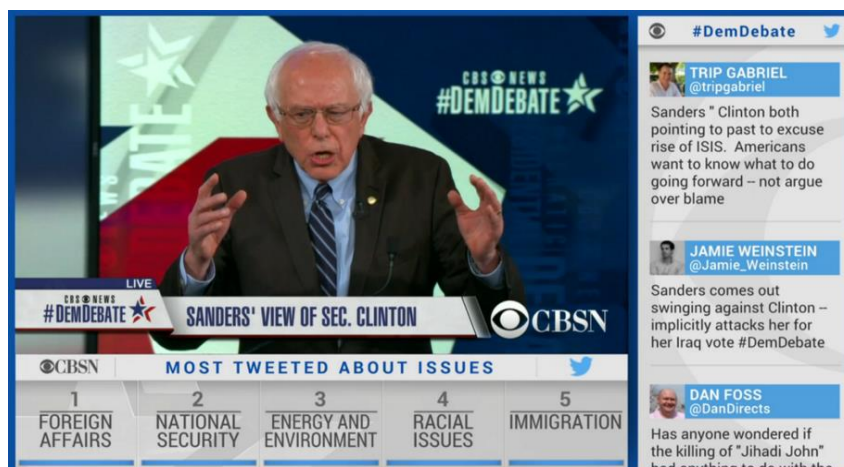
CBS NEWS
#DEMDEBATE

LIVE
CBS NEWS
#DEMDEBATE
SANDERS' VIEW OF SEC. CLINTON
CBSN

CBSN
MOST TWEETED ABOUT ISSUES

| 1 | 2 | 3 | 4 | 5 |
|---|---|---|---|---|
| FOREIGN AFFAIRS | NATIONAL SECURITY | ENERGY AND ENVIRONMENT | RACIAL ISSUES | IMMIGRATION |

#DemDebate

TRIP GABRIEL
@tripgabriel
Sanders " Clinton both pointing to past to excuse rise of ISIS. Americans want to know what to do going forward -- not argue over blame

JAMIE WEINSTEIN
@Jamie_Weinstein
Sanders comes out swinging against Clinton -- implicitly attacks her for her Iraq vote #DemDebate

DAN FOSS
@DanDirects
Has anyone wondered if the killing of "Jihadi John" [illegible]